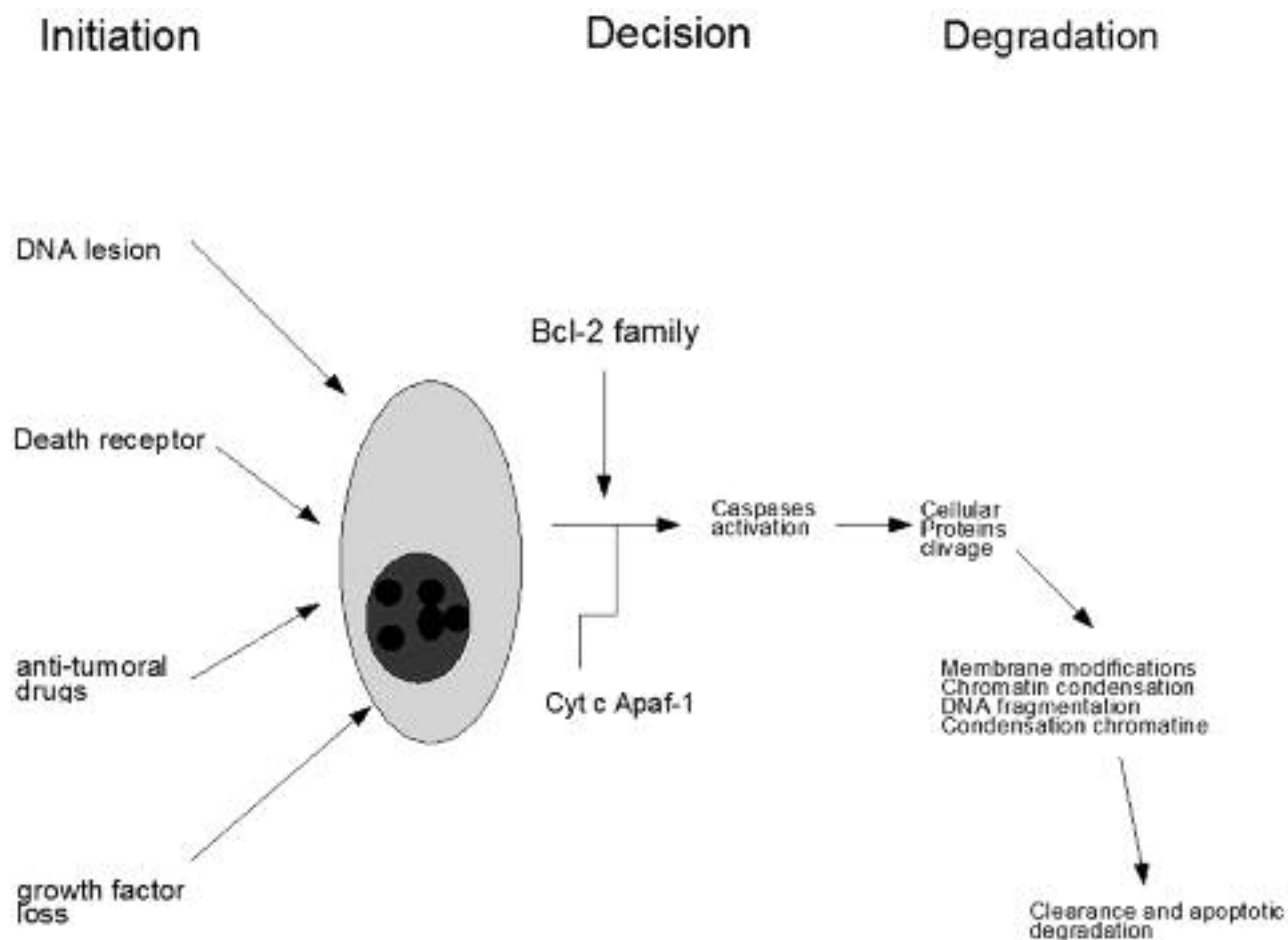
Initiation

Decision

Degradation

DNA lesion

Death receptor

anti-tumoral drugs

growth factor loss

Bcl-2 family

Cyt c Apaf-1

Caspases activation

Cellular Proteins clivage

Membrane modifications
Chromatin condensation
DNA fragmentation
Condensation chromatine

Clearance and apoptotic degradation